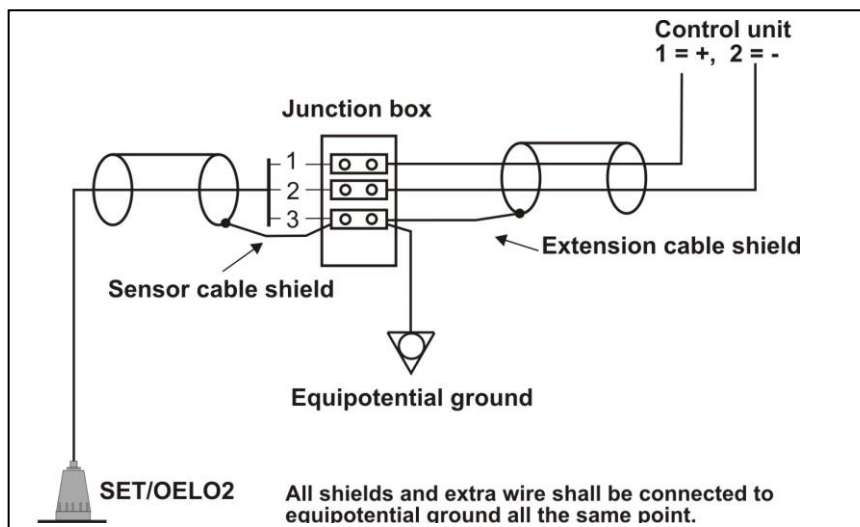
Control unit
1 = +, 2 = -

Junction box

1
2
3

Extension cable shield

Sensor cable shield

Equipotential ground

SET/OELO2

All shields and extra wire shall be connected to equipotential ground all the same point.